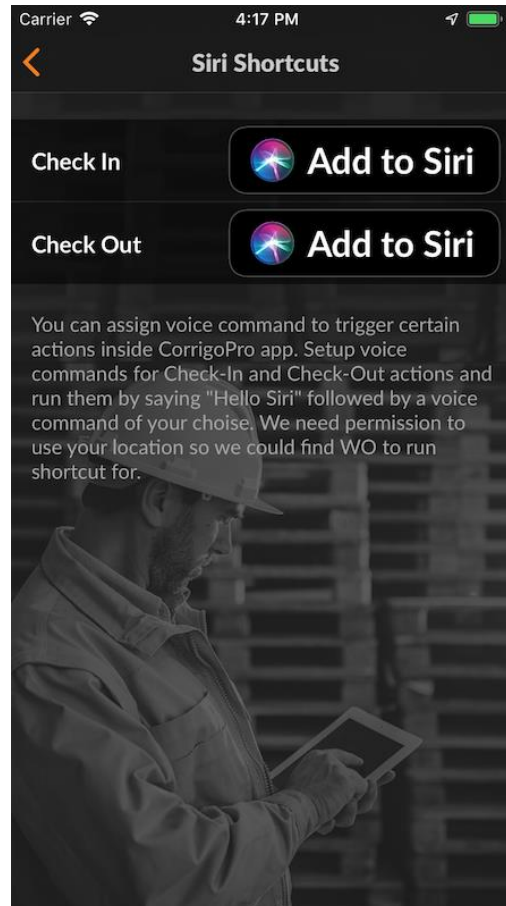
Carrier 4:17 PM

Siri Shortcuts

Check In
Add to Siri

Check Out
Add to Siri

You can assign voice command to trigger certain actions inside CorrigoPro app. Setup voice commands for Check-In and Check-Out actions and run them by saying "Hello Siri" followed by a voice command of your choise. We need permission to use your location so we could find WO to run shortcut for.